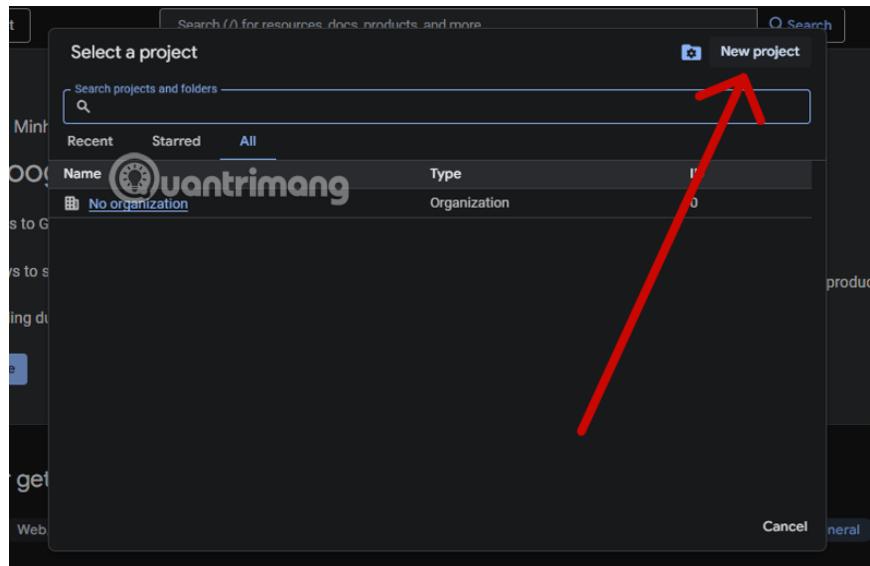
t
Search (/) for resources, docs, products, and more
Search
Minh
oog
s to G
ys to s
ting du
e
r get
Web
produc
neral

Select a project
New project
Search projects and folders
Recent Starred All
| Name | Type | I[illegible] |
|---|---|---|
| No organization | Organization | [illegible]0 |

quantrimang

Cancel